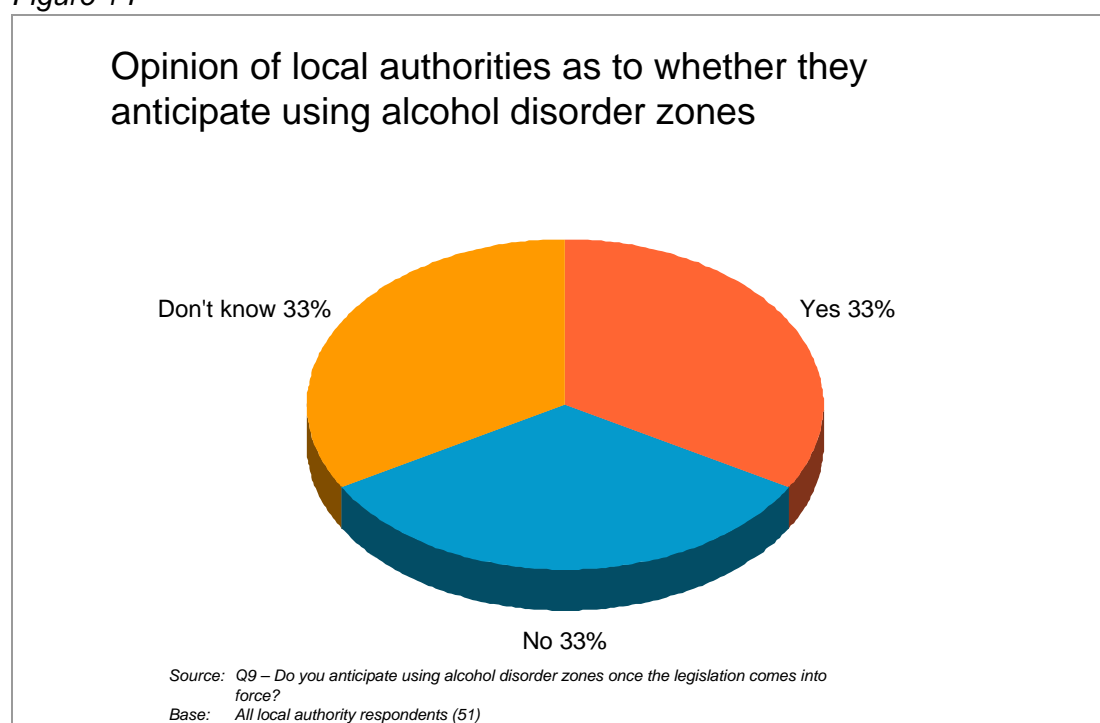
Figure 11

Opinion of local authorities as to whether they anticipate using alcohol disorder zones

Don't know 33%

Yes 33%

No 33%

Source: Q9 – Do you anticipate using alcohol disorder zones once the legislation comes into force?
Base: All local authority respondents (51)